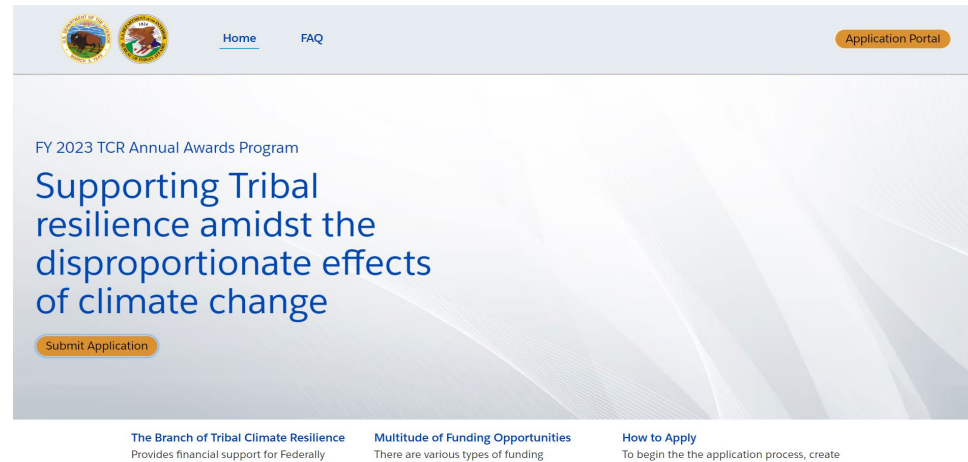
Home FAQ

Application Portal

FY 2023 TCR Annual Awards Program

Supporting Tribal resilience amidst the disproportionate effects of climate change

Submit Application

The Branch of Tribal Climate Resilience
Provides financial support for Federally

Multitude of Funding Opportunities
There are various types of funding

How to Apply
To begin the the application process, create